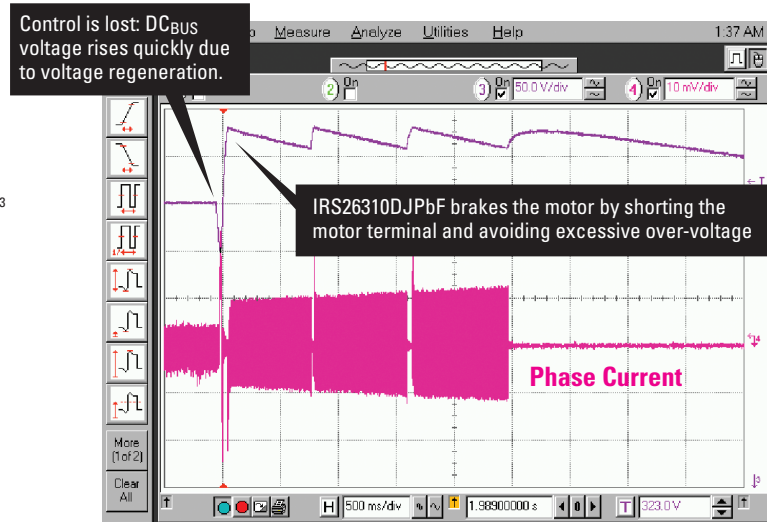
Control is lost: DC$_{BUS}$ voltage rises quickly due to voltage regeneration.

p Measure Analyze Utilities Help 1:37 AM

2 On

3 On 50.0 V/div

4 On 10 mV/div

IRS26310DJPbF brakes the motor by shorting the motor terminal and avoiding excessive over-voltage

Phase Current

3

More (1of 2)

Clear All

H 500 ms/div

1.98900000 s

T 323.0 V